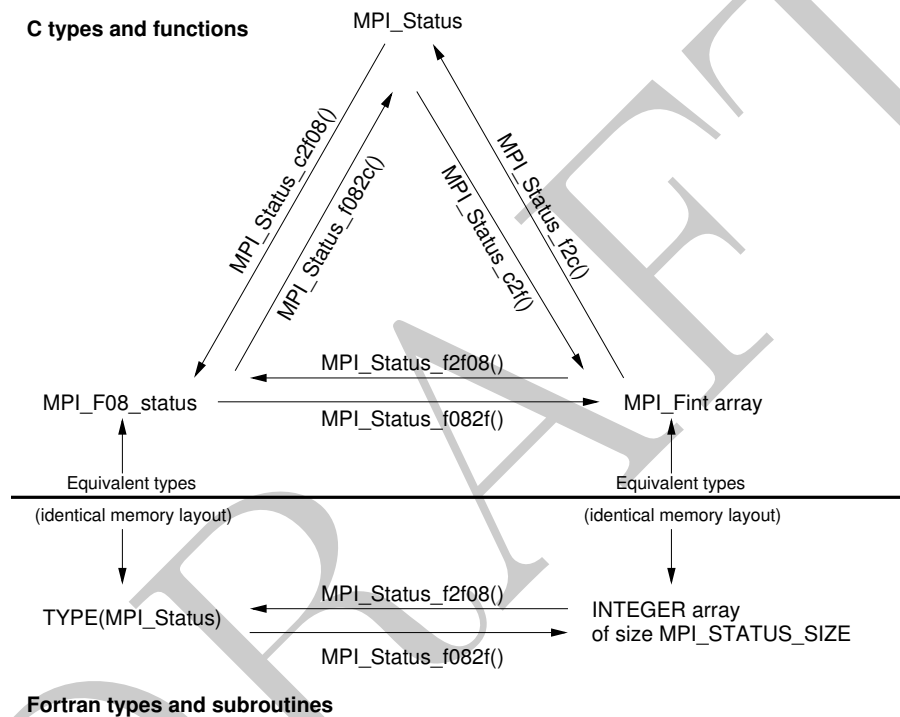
C types and functions

MPI_Status

MPI_Status_c2f08()

MPI_Status_f082c()

MPI_Status_c2f()

MPI_Status_f2c()

MPI_Status_f2f08()

MPI_F08_status

MPI_Fint array

MPI_Status_f082f()

Equivalent types

Equivalent types

(identical memory layout)

(identical memory layout)

MPI_Status_f2f08()

TYPE(MPI_Status)

INTEGER array of size MPI_STATUS_SIZE

MPI_Status_f082f()

Fortran types and subroutines

DRAFT